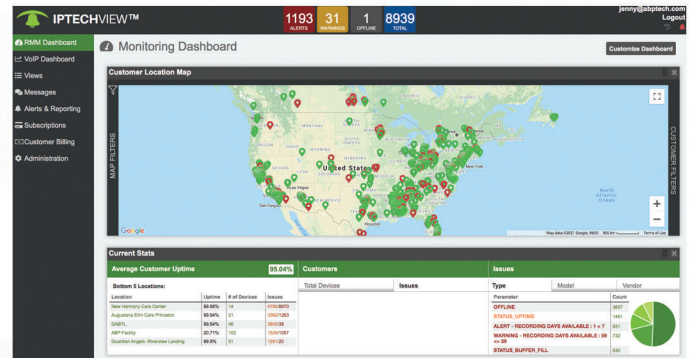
IPTECHVIEW™

1193 ALERTS
31 WARNINGS
1 OFFLINE
8939 TOTAL

jenny@abptech.com
Logout

RMM Dashboard
VoIP Dashboard
Views
Messages
Alerts & Reporting
Subscriptions
Customer Billing
Administration

Monitoring Dashboard

Customize Dashboard

Customer Location Map

MAP FILTERS

CUSTOMER FILTERS

United States

Mexico

North Atlantic Ocean

Google

Map data ©2021 Google, INEGI

Terms of Use

Current Stats

Average Customer Uptime 95.04%

Bottom 5 Locations:

| Location | Uptime | # of Devices | Issues |
|---|---|---|---|
| New Harmony Care Center | 99.95% | 14 | 4760/6970 |
| Augustana Elm Care Princeton | 99.94% | 21 | 3362/1263 |
| GABTL | 89.64% | 46 | 2600/39 |
| ABP Facility | 20.71% | 102 | 1526/1057 |
| Guardian Angels -Riverview Landing | 99.8% | 51 | 1291/20 |

Customers

Total Devices

Issues

Issues

Type

Model

Vendor

| Parameter | Count |
|---|---|
| OFFLINE | 3657 |
| STATUS_UPTIME | 1461 |
| ALERT - RECORDING DAYS AVAILABLE : 1 < 7 | 831 |
| WARNING - RECORDING DAYS AVAILABLE : 50 <= 58 | 732 |
| STATUS_BUFFER_FILL | 530 |